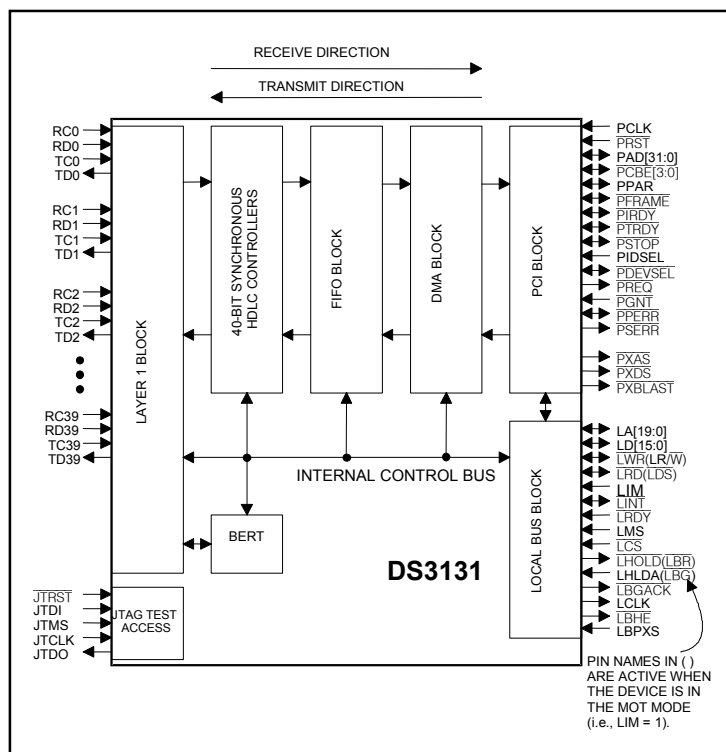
RECEIVE DIRECTION

TRANSMIT DIRECTION

RC0
RD0
TC0
TD0

RC1
RD1
TC1
TD1

RC2
RD2
TC2
TD2

RC39
RD39
TC39
TD39

LAYER 1 BLOCK

40-BIT SYNCHRONOUS HDLC CONTROLLERS

FIFO BLOCK

DMA BLOCK

PCI BLOCK

PCLK
$\overline{PRST}$
PAD[31:0]
$\overline{PCBE}$[3:0]
PPAR
$\overline{PFRAME}$
$\overline{PIRDY}$
$\overline{PTRDY}$
$\overline{PSTOP}$
PIDSEL
$\overline{PDEVSEL}$
$\overline{PREQ}$
$\overline{PGNT}$
$\overline{PPERR}$
$\overline{PSERR}$

$\overline{PXAS}$
$\overline{PXDS}$
$\overline{PXBLAST}$

INTERNAL CONTROL BUS

LA[19:0]
LD[15:0]
$\overline{LWR}$(LR/$\overline{W}$)
$\overline{LRD}$($\overline{LDS}$)
LIM
$\overline{LINT}$
LRDY
LMS
$\overline{LCS}$
LHOLD($\overline{LBR}$)
LHLDA($\overline{LBG}$)
$\overline{LBGACK}$
LCLK
$\overline{LBHE}$
LBPXS

LOCAL BUS BLOCK

BERT

DS3131

$\overline{JTRST}$
JTDI
JTMS
JTCLK
JTDO

JTAG TEST ACCESS

PIN NAMES IN ( ) ARE ACTIVE WHEN THE DEVICE IS IN THE MOT MODE (i.e., LIM = 1).